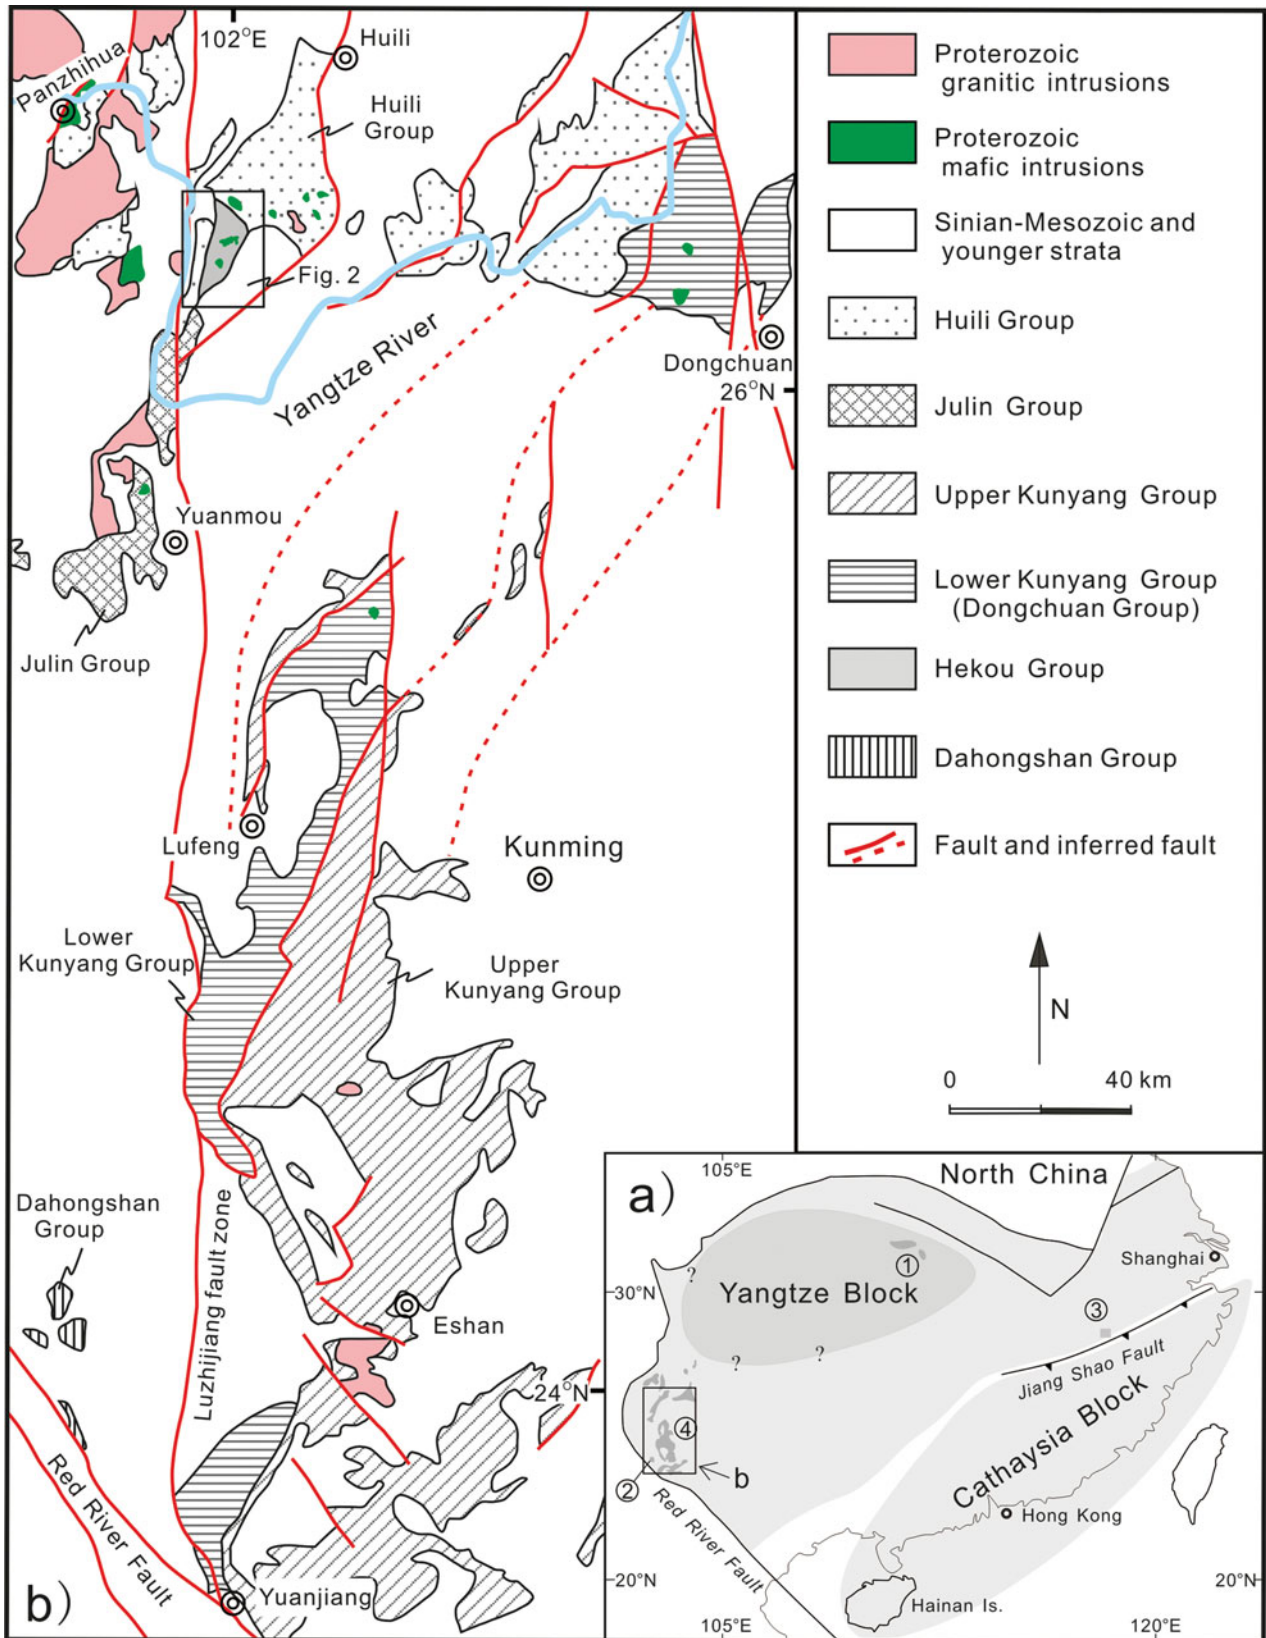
102°E
Huili
Panzhihua
Huili Group
Fig. 2
Yangtze River
Dongchuan
26°N
Yuanmou
Julin Group
Lufeng
Kunming
Lower Kunyang Group
Upper Kunyang Group
Dahongshan Group
Luzhijiang fault zone
Eshan
24°N
Red River Fault
Yuanjiang
b)

Proterozoic granitic intrusions
Proterozoic mafic intrusions
Sinian-Mesozoic and younger strata
Huili Group
Julin Group
Upper Kunyang Group
Lower Kunyang Group (Dongchuan Group)
Hekou Group
Dahongshan Group
Fault and inferred fault

N
0
40 km

a)
105°E
North China
Yangtze Block
①
?
?
?
30°N
Shanghai
③
Jiang Shao Fault
④
b
②
Red River Fault
Cathaysia Block
Hong Kong
Hainan Is.
20°N
20°N
105°E
120°E